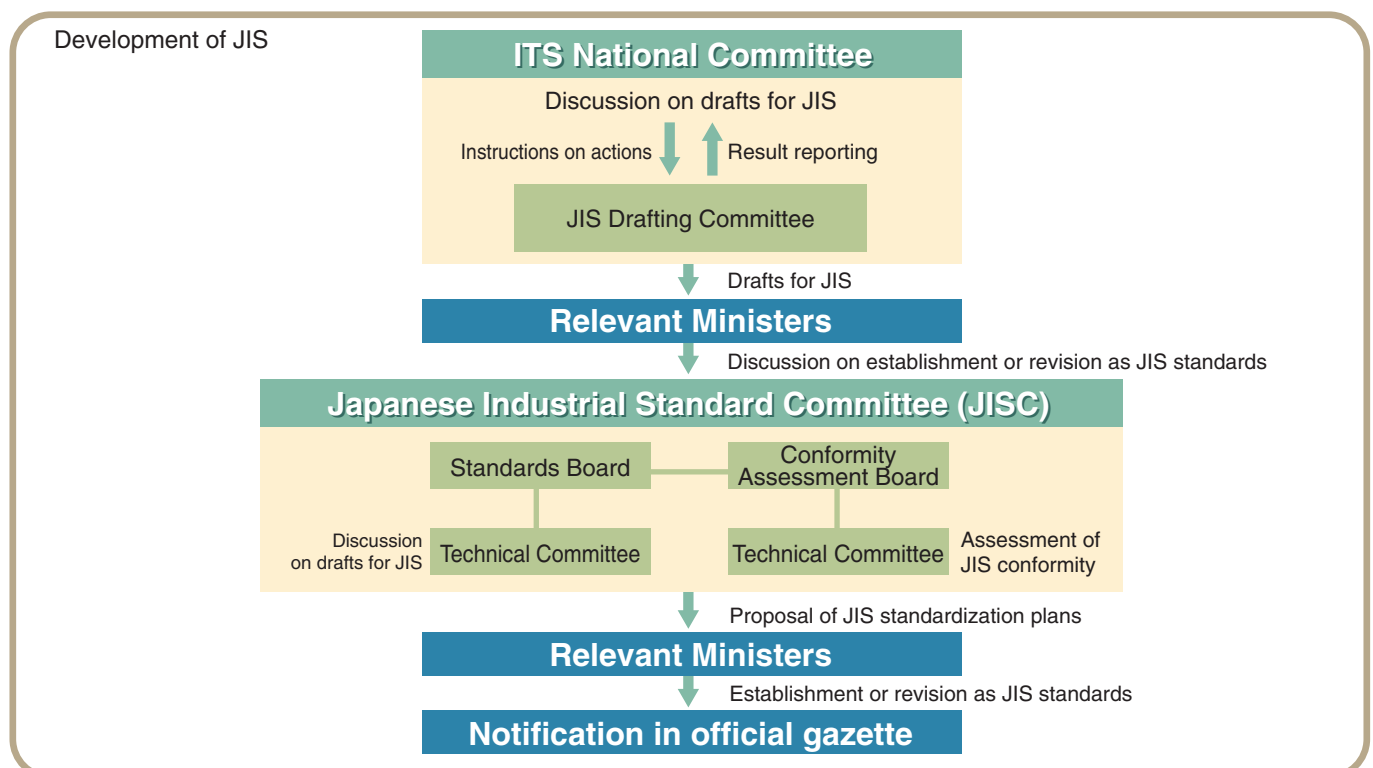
Development of JIS

ITS National Committee

Discussion on drafts for JIS

Instructions on actions

Result reporting

JIS Drafting Committee

Drafts for JIS

Relevant Ministers

Discussion on establishment or revision as JIS standards

Japanese Industrial Standard Committee (JISC)

Standards Board

Conformity Assessment Board

Discussion on drafts for JIS

Technical Committee

Technical Committee

Assessment of JIS conformity

Proposal of JIS standardization plans

Relevant Ministers

Establishment or revision as JIS standards

Notification in official gazette